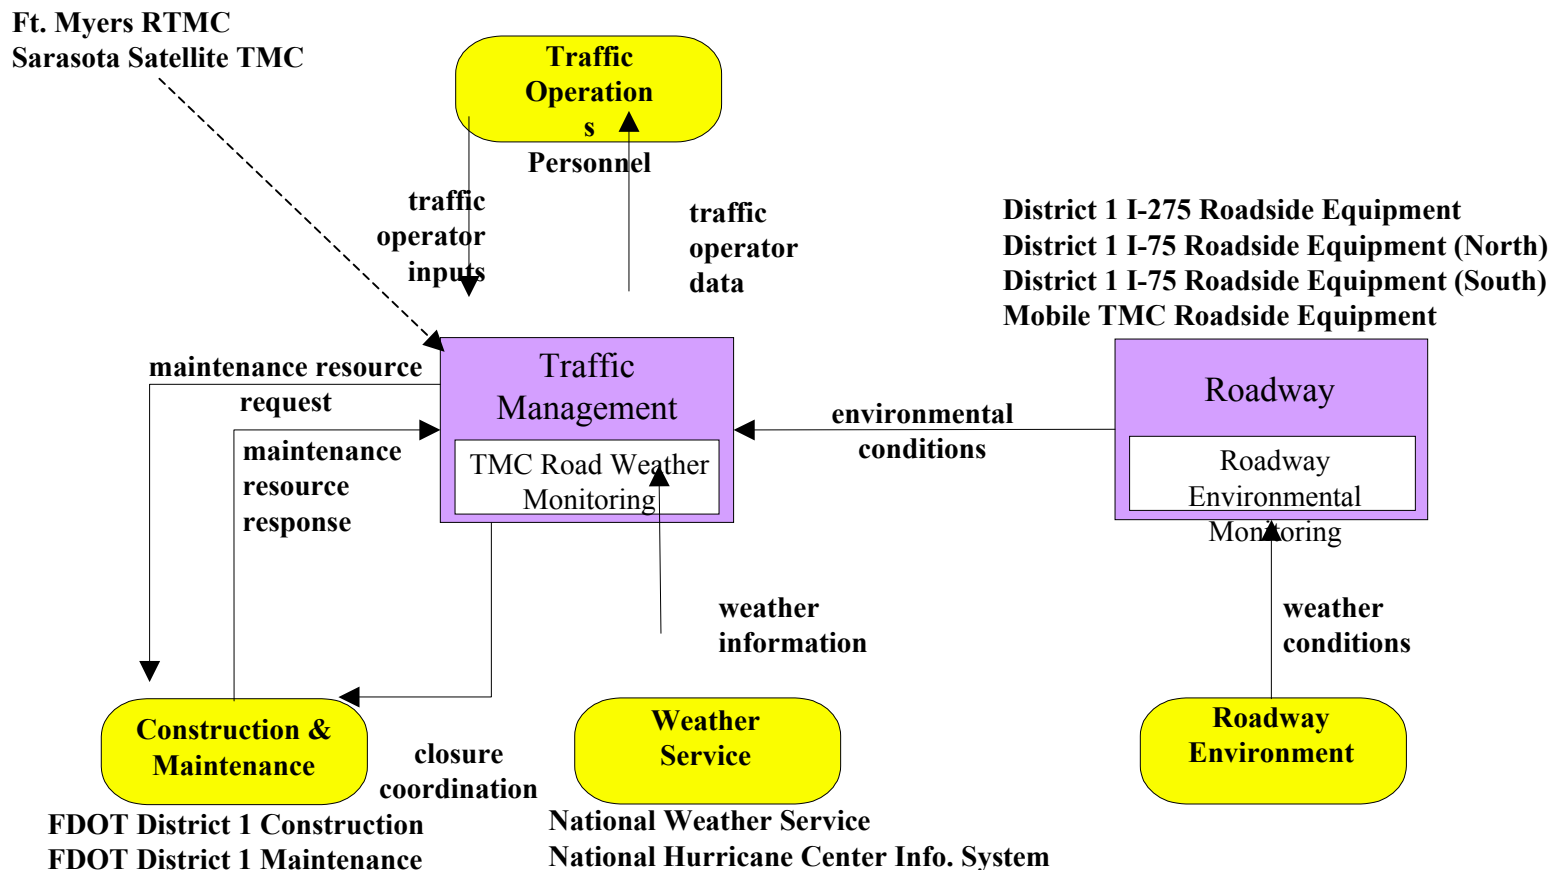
Ft. Myers RTMC
Sarasota Satellite TMC

Traffic Operation s Personnel

traffic operator inputs

traffic operator data

District 1 I-275 Roadside Equipment
District 1 I-75 Roadside Equipment (North)
District 1 I-75 Roadside Equipment (South)
Mobile TMC Roadside Equipment

maintenance resource request

Traffic Management

TMC Road Weather Monitoring

environmental conditions

Roadway

Roadway Environmental Monitoring

maintenance resource response

weather information

weather conditions

Construction & Maintenance

closure coordination

Weather Service

Roadway Environment

FDOT District 1 Construction
FDOT District 1 Maintenance

National Weather Service
National Hurricane Center Info. System